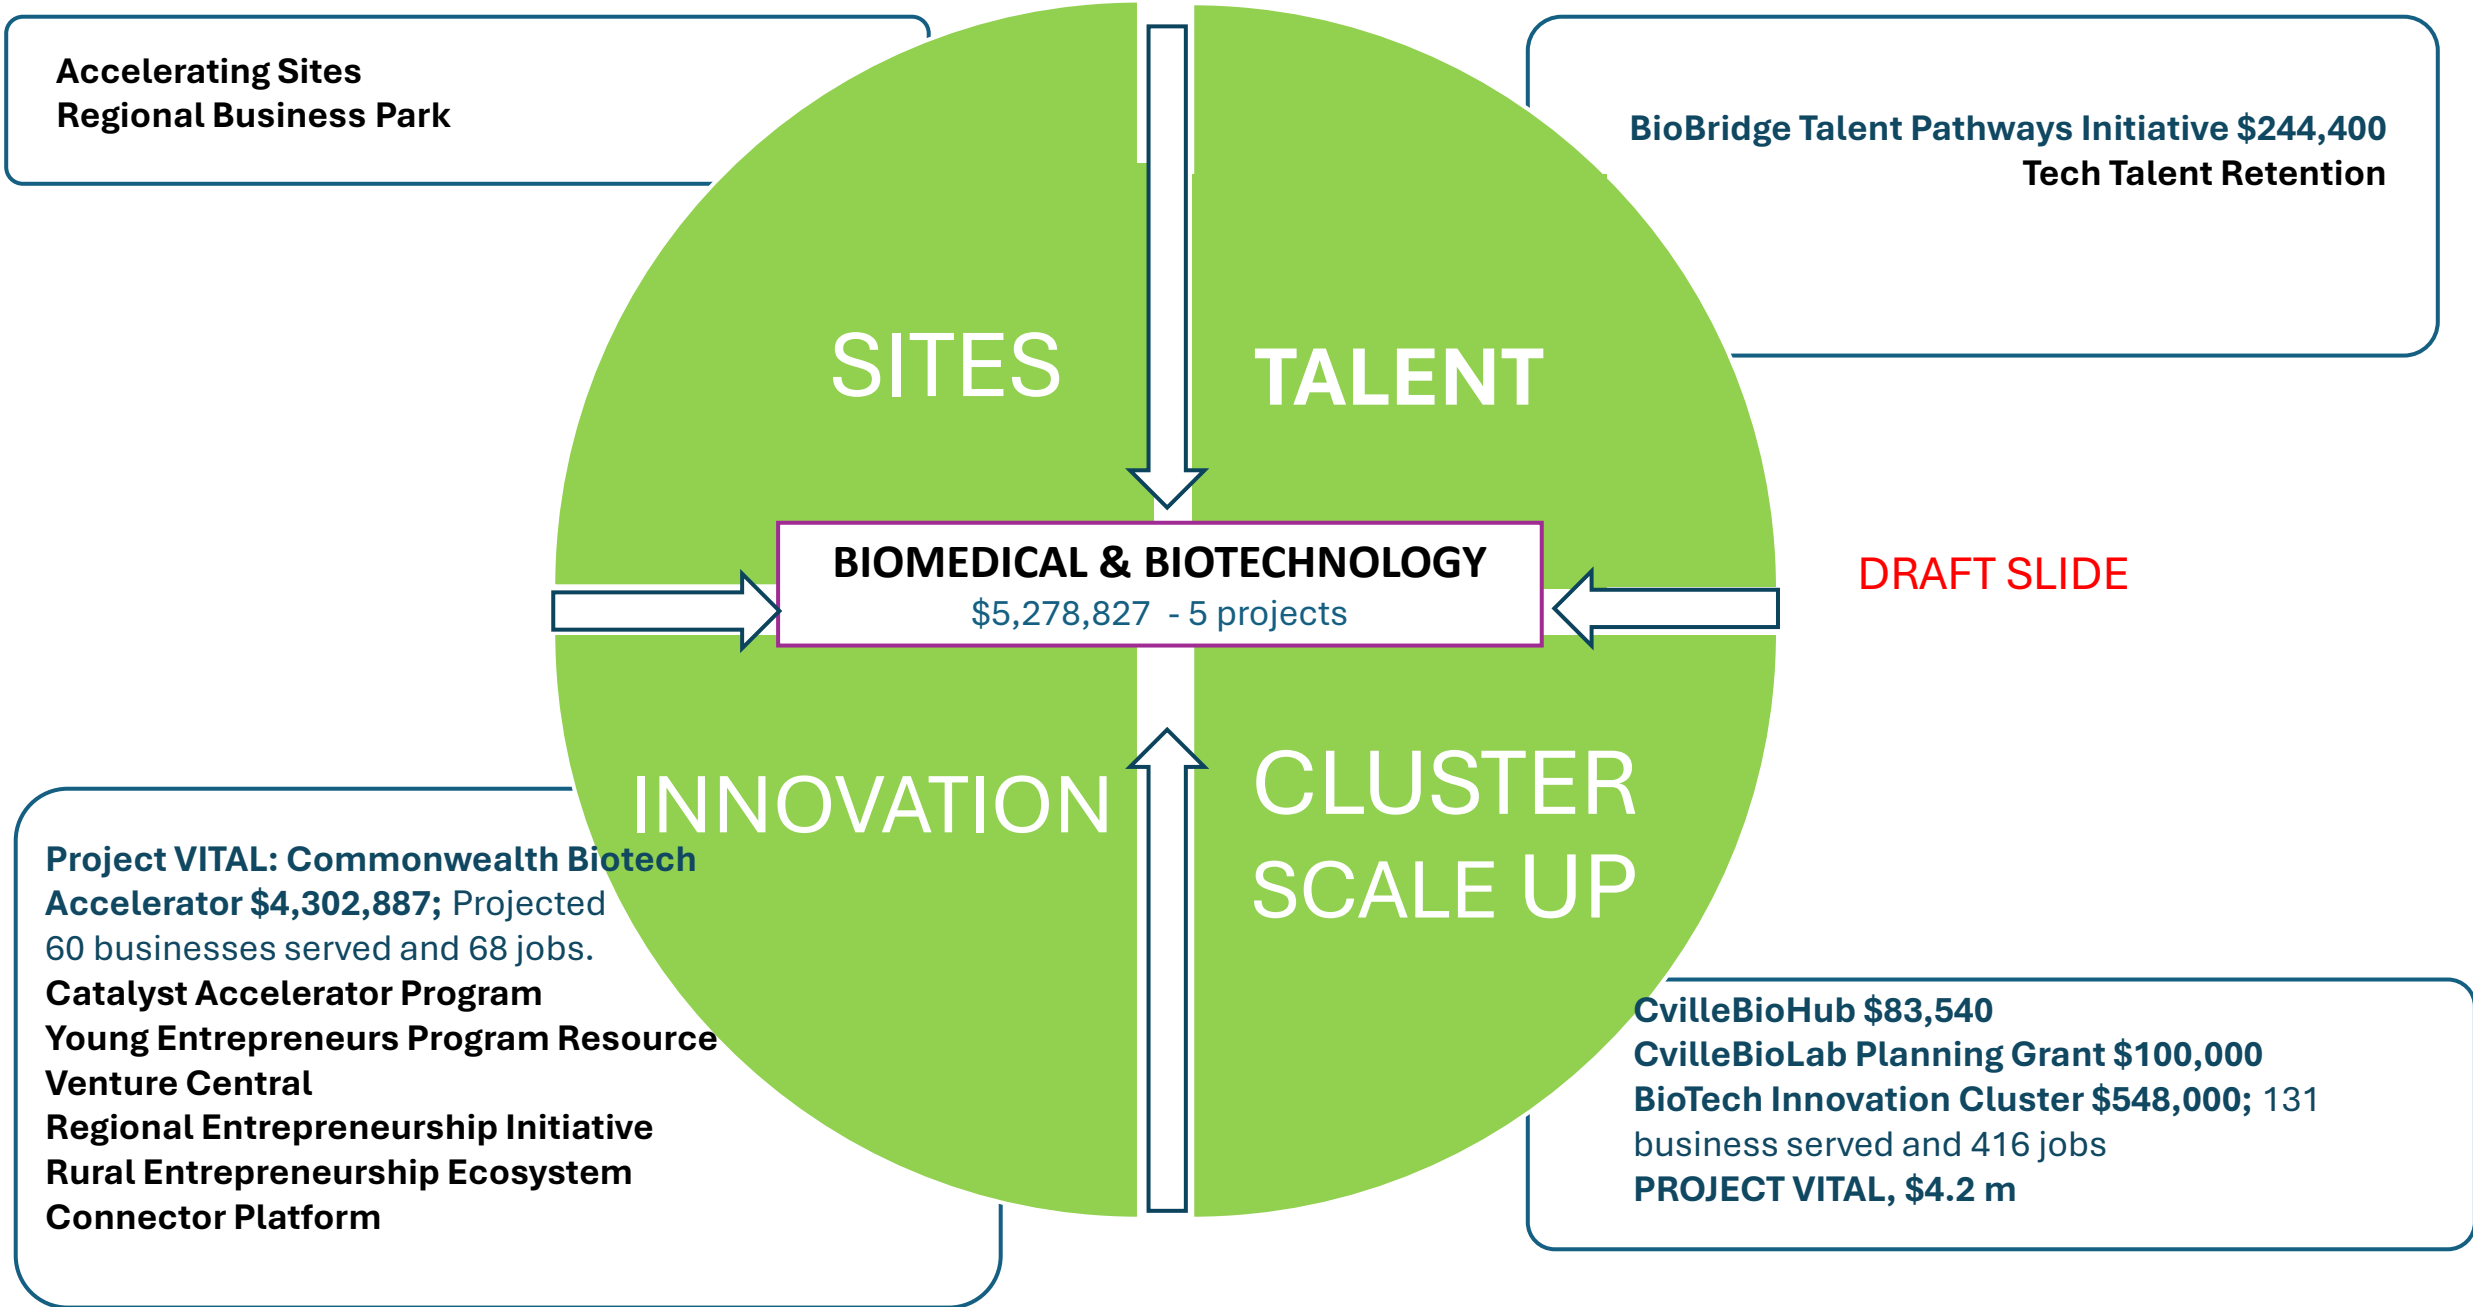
Accelerating Sites
Regional Business Park

BioBridge Talent Pathways Initiative $244,400
Tech Talent Retention

SITES

TALENT

BIOMEDICAL & BIOTECHNOLOGY
$5,278,827 - 5 projects

DRAFT SLIDE

INNOVATION

CLUSTER SCALE UP

Project VITAL: Commonwealth Biotech Accelerator $4,302,887; Projected 60 businesses served and 68 jobs.
Catalyst Accelerator Program
Young Entrepreneurs Program Resource
Venture Central
Regional Entrepreneurship Initiative
Rural Entrepreneurship Ecosystem
Connector Platform

CvilleBioHub $83,540
CvilleBioLab Planning Grant $100,000
BioTech Innovation Cluster $548,000; 131 business served and 416 jobs
PROJECT VITAL, $4.2 m